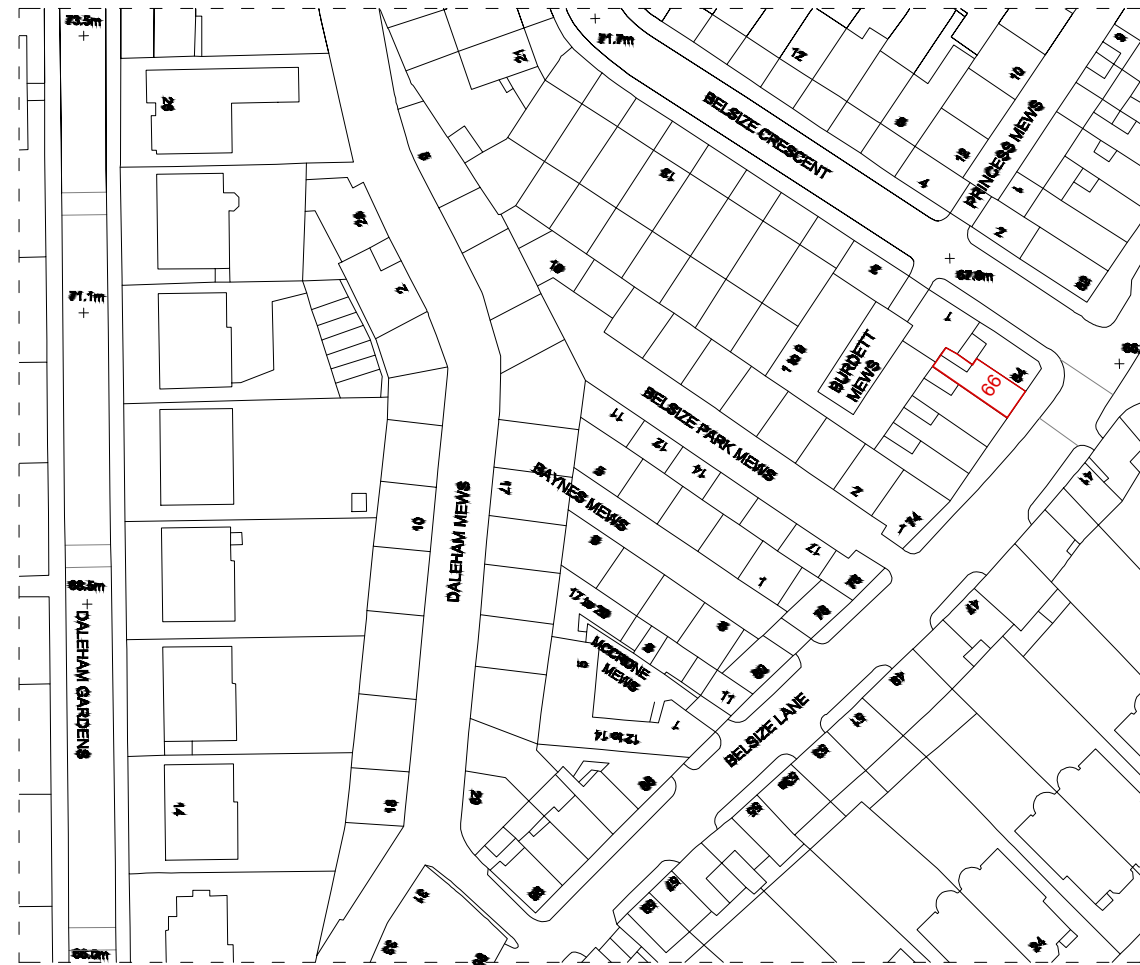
73.5m
71.7m
BELSIZE CRESCENT
PRINCESS MEWS
71.1m
67.6m
BURDETT MEWS
66
BELSIZE PARK MEWS
BAYNES MEWS
DALEHAM MEWS
DALEHAM GARDENS
68.5m
17 to 20
MCCRONE MEWS
12 to 14
BELSIZE LANE
14
10
17
11
12
14
1
7
2
9
4
10
1 to 6
66.0m